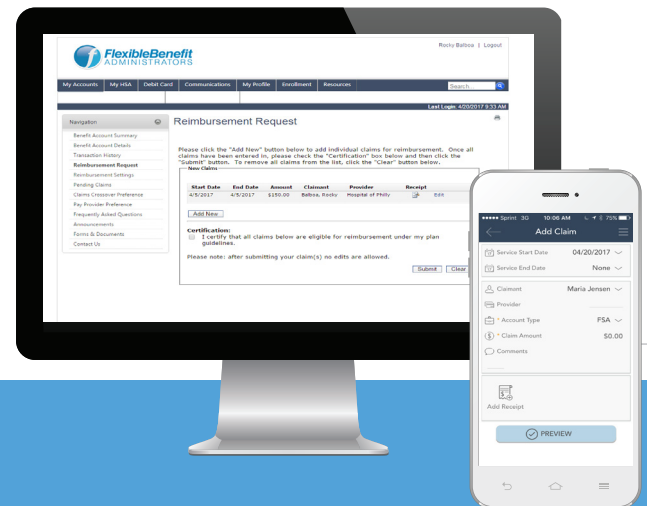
FlexibleBenefit ADMINISTRATORS

Rocky Balboa | Logout

My Accounts | My HSA | Debit Card | Communications | My Profile | Enrollment | Resources

Search

Last Login: 4/20/2017 9:33 AM

Navigation

Benefit Account Summary
Benefit Account Details
Transaction History
Reimbursement Request
Reimbursement Settings
Pending Claims
Claims Crossover Preference
Pay Provider Preference
Frequently Asked Questions
Announcements
Forms & Documents
Contact Us

Reimbursement Request

Please click the "Add New" button below to add individual claims for reimbursement. Once all claims have been entered in, please check the "Certification" box below and then click the "Submit" button. To remove all claims from the list, click the "Clear" button below.

New Claims

| Start Date | End Date | Amount | Claimant | Provider | Receipt | |
|---|---|---|---|---|---|---|
| 4/5/2017 | 4/5/2017 | \$150.00 | Balboa, Rocky | Hospital of Philly | | Edit |

Add New

Certification:
I certify that all claims below are eligible for reimbursement under my plan guidelines.

Please note: after submitting your claim(s) no edits are allowed.

Submit | Clear

••••• Sprint 3G 10:06 AM 75%

Add Claim

Service Start Date 04/20/2017
Service End Date None
Claimant Maria Jensen
Provider
* Account Type FSA
* Claim Amount \$0.00
Comments

Add Receipt

PREVIEW